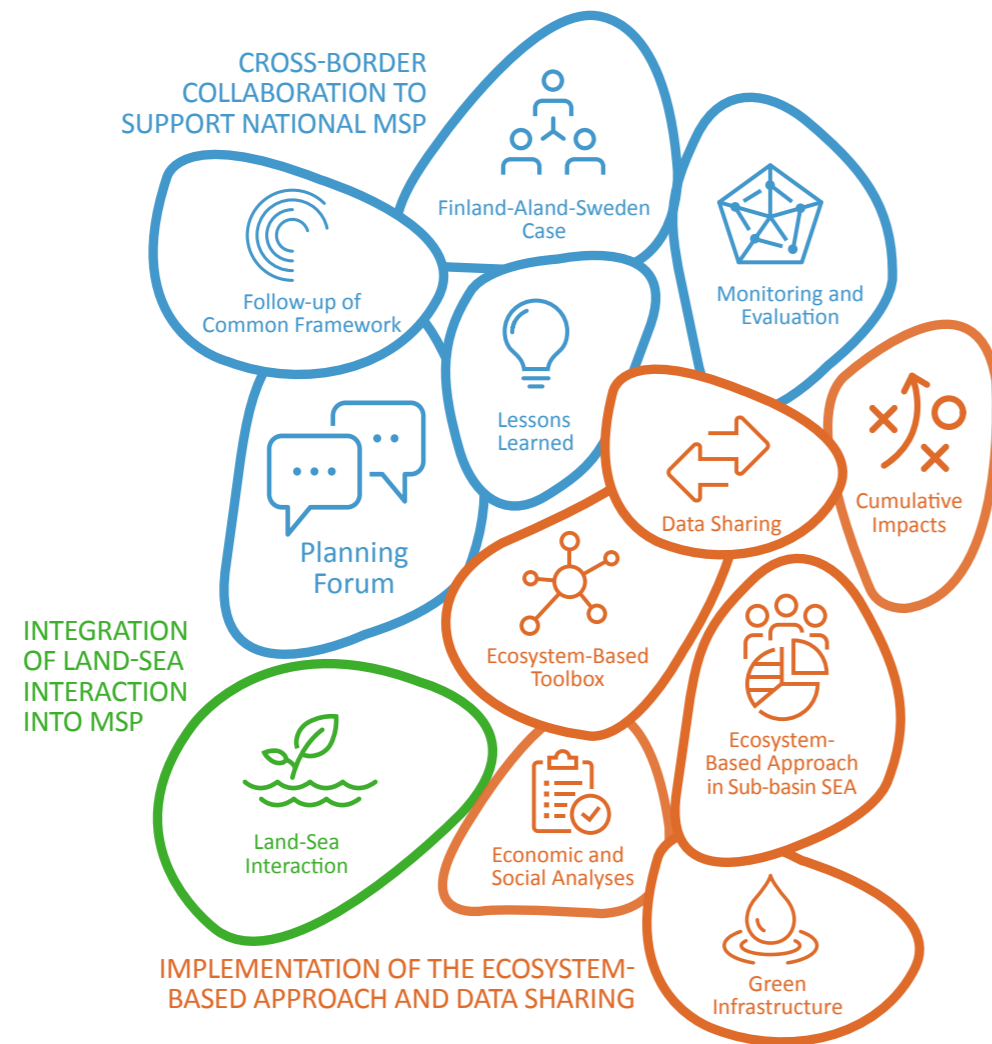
CROSS-BORDER COLLABORATION TO SUPPORT NATIONAL MSP

Finland-Aland-Sweden Case

Follow-up of Common Framework

Monitoring and Evaluation

Lessons Learned

Planning Forum

Data Sharing

Cumulative Impacts

Ecosystem-Based Toolbox

INTEGRATION OF LAND-SEA INTERACTION INTO MSP

Ecosystem-Based Approach in Sub-basin SEA

Land-Sea Interaction

Economic and Social Analyses

Green Infrastructure

IMPLEMENTATION OF THE ECOSYSTEM-BASED APPROACH AND DATA SHARING